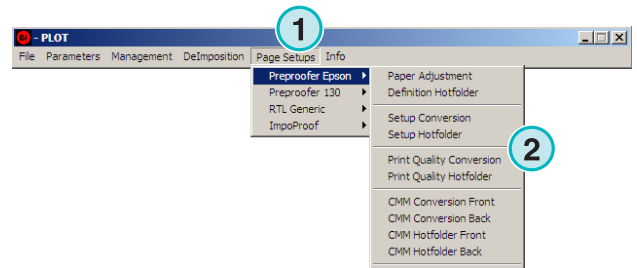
- PLOT

File Parameters Management DeImposition Page Setups Info

1

Preproofer Epson
Preproofer 130
RTL Generic
ImpoProof

Paper Adjustment
Definition Hotfolder

Setup Conversion
Setup Hotfolder

2

Print Quality Conversion
Print Quality Hotfolder

CMM Conversion Front
CMM Conversion Back
CMM Hotfolder Front
CMM Hotfolder Back